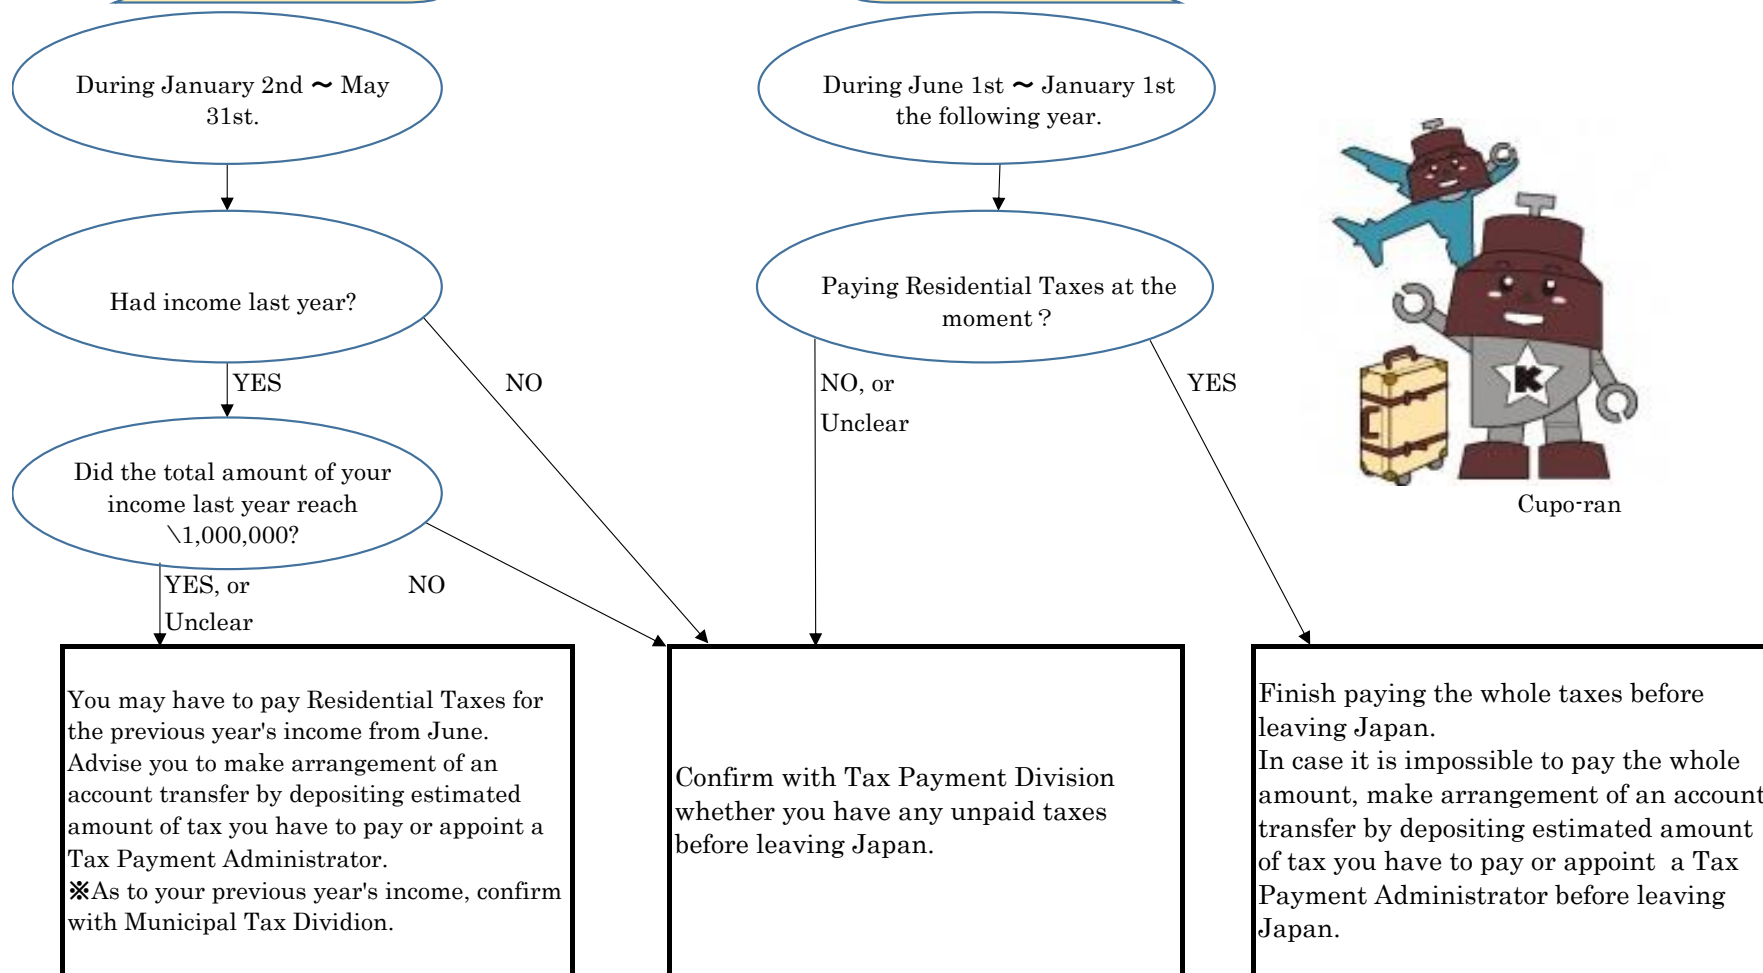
During January 2nd ～ May 31st.

Had income last year?

YES

NO

Did the total amount of your income last year reach \1,000,000?

YES, or Unclear

NO

During June 1st ～ January 1st the following year.

Paying Residential Taxes at the moment？

NO, or Unclear

YES

Cupo-ran

You may have to pay Residential Taxes for the previous year's income from June.
Advise you to make arrangement of an account transfer by depositing estimated amount of tax you have to pay or appoint a Tax Payment Administrator.
※As to your previous year's income, confirm with Municipal Tax Dividion.

Confirm with Tax Payment Division whether you have any unpaid taxes before leaving Japan.

Finish paying the whole taxes before leaving Japan.
In case it is impossible to pay the whole amount, make arrangement of an account transfer by depositing estimated amount of tax you have to pay or appoint a Tax Payment Administrator before leaving Japan.